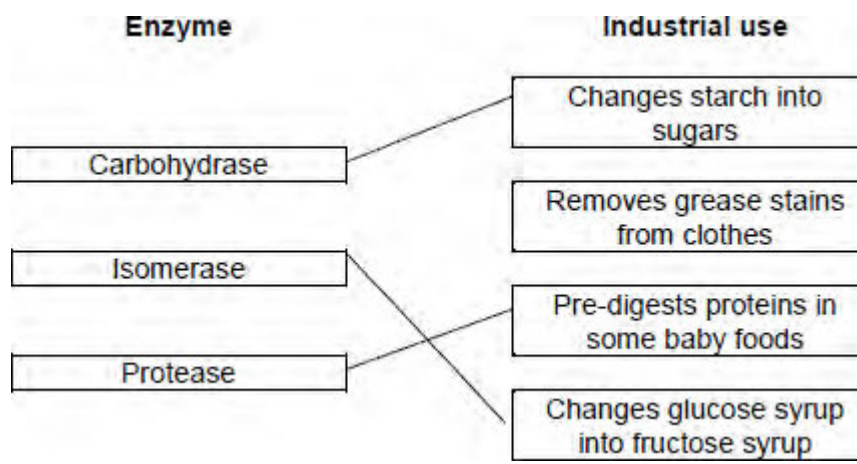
Enzyme

Industrial use

Carbohydrase

Isomerase

Protease

Changes starch into sugars

Removes grease stains from clothes

Pre-digests proteins in some baby foods

Changes glucose syrup into fructose syrup